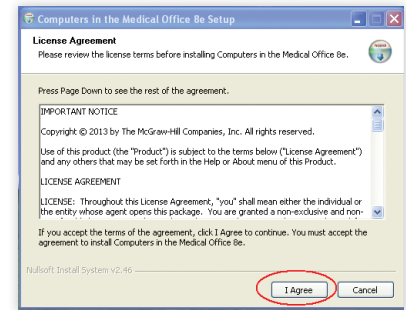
Computers in the Medical Office 8e Setup

License Agreement
Please review the license terms before installing Computers in the Medical Office 8e.

Press Page Down to see the rest of the agreement.

IMPORTANT NOTICE

Copyright © 2013 by The McGraw-Hill Companies, Inc. All rights reserved.

Use of this product (the "Product") is subject to the terms below ("License Agreement") and any others that may be set forth in the Help or About menu of this Product.

LICENSE AGREEMENT

LICENSE: Throughout this License Agreement, "you" shall mean either the individual or the entity whose agent opens this package. You are granted a non-exclusive and non-

If you accept the terms of the agreement, click I Agree to continue. You must accept the agreement to install Computers in the Medical Office 8e.

Nullsoft Install System v2.46

I Agree

Cancel